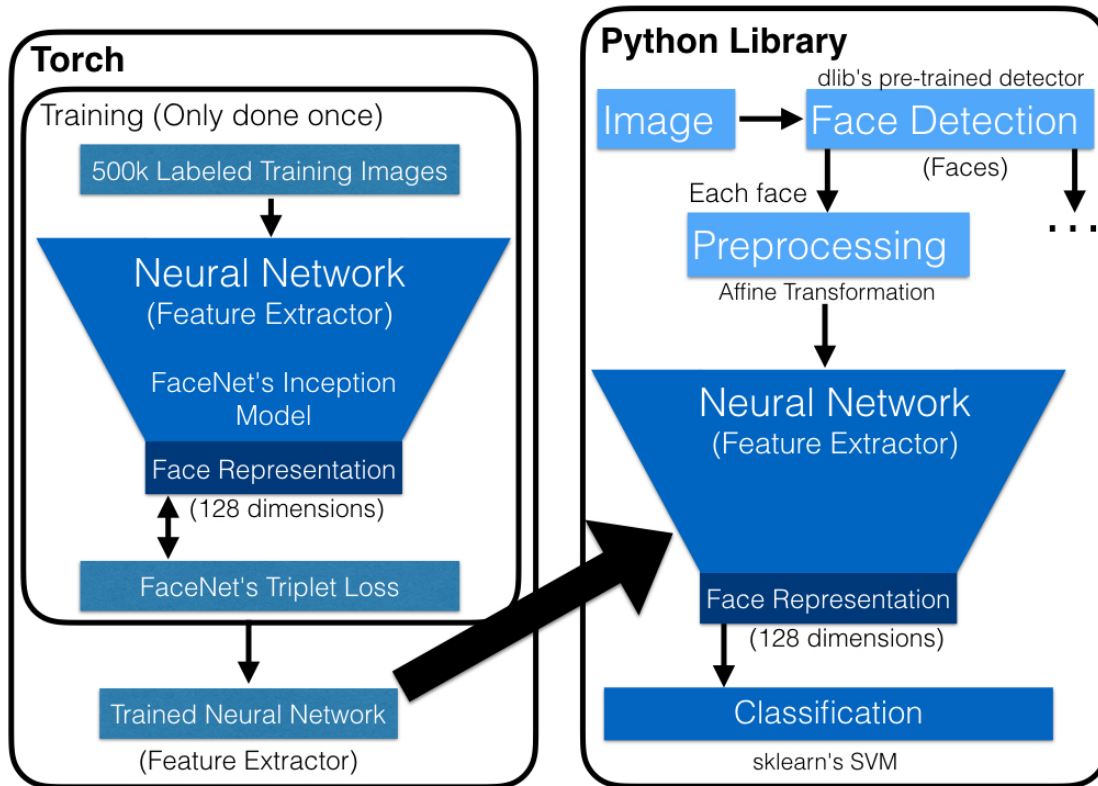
Torch

Training (Only done once)

500k Labeled Training Images

Neural Network
(Feature Extractor)

FaceNet's Inception Model

Face Representation
(128 dimensions)

FaceNet's Triplet Loss

Trained Neural Network
(Feature Extractor)

Python Library

dlib's pre-trained detector

Image

Face Detection
(Faces)

Each face

...

Preprocessing
Affine Transformation

Neural Network
(Feature Extractor)

Face Representation
(128 dimensions)

Classification
sklearn's SVM